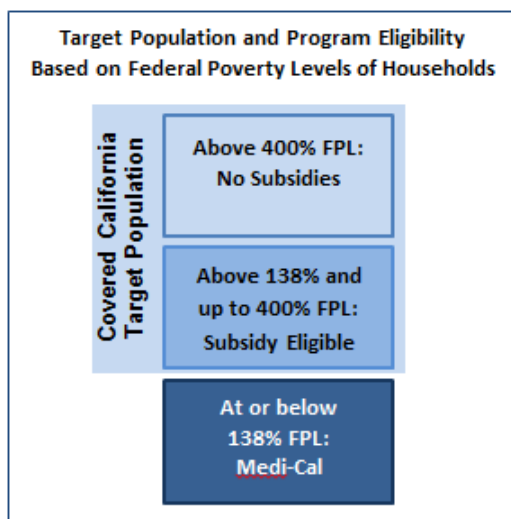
Target Population and Program Eligibility
Based on Federal Poverty Levels of Households

Covered California Target Population

Above 400% FPL: No Subsidies

Above 138% and up to 400% FPL: Subsidy Eligible

At or below 138% FPL: Medi-Cal